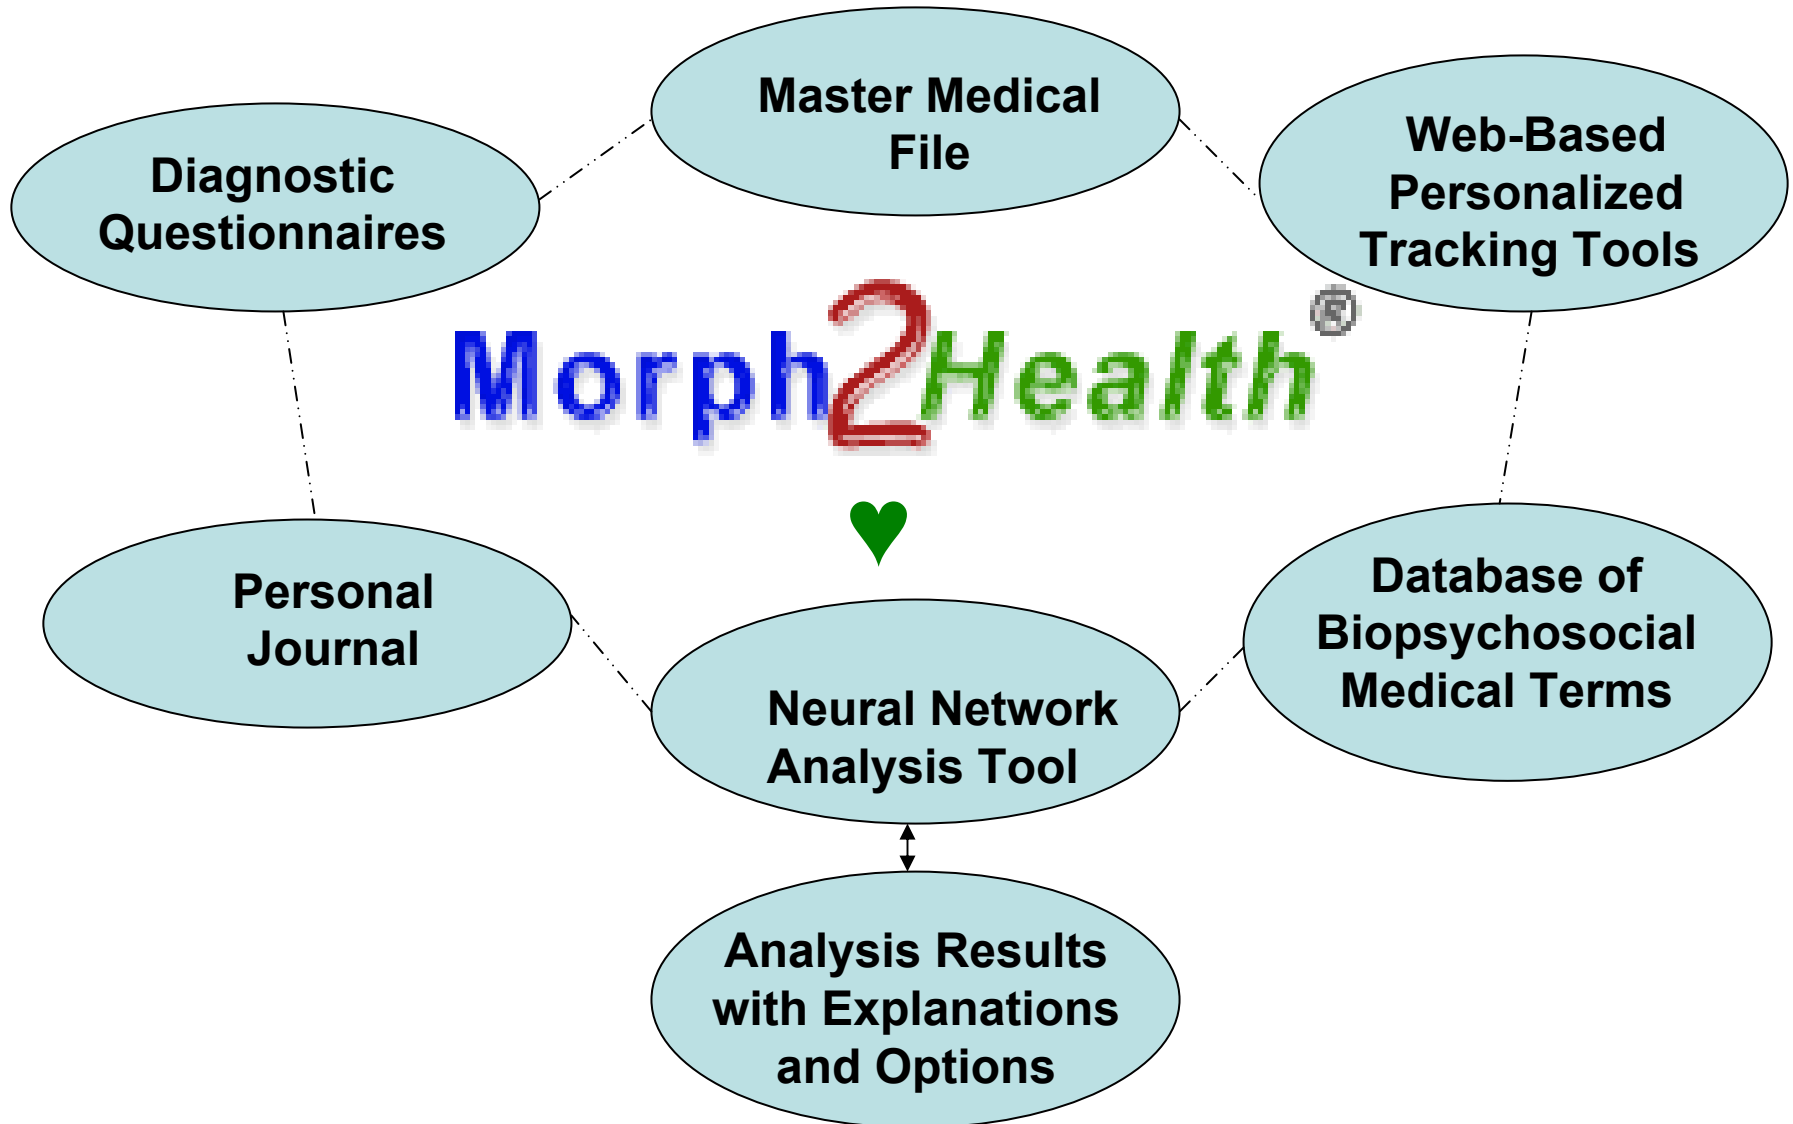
Master Medical File

Diagnostic Questionnaires

Web-Based Personalized Tracking Tools

Morph2Health®

♥

Personal Journal

Database of Biopsychosocial Medical Terms

Neural Network Analysis Tool

Analysis Results with Explanations and Options